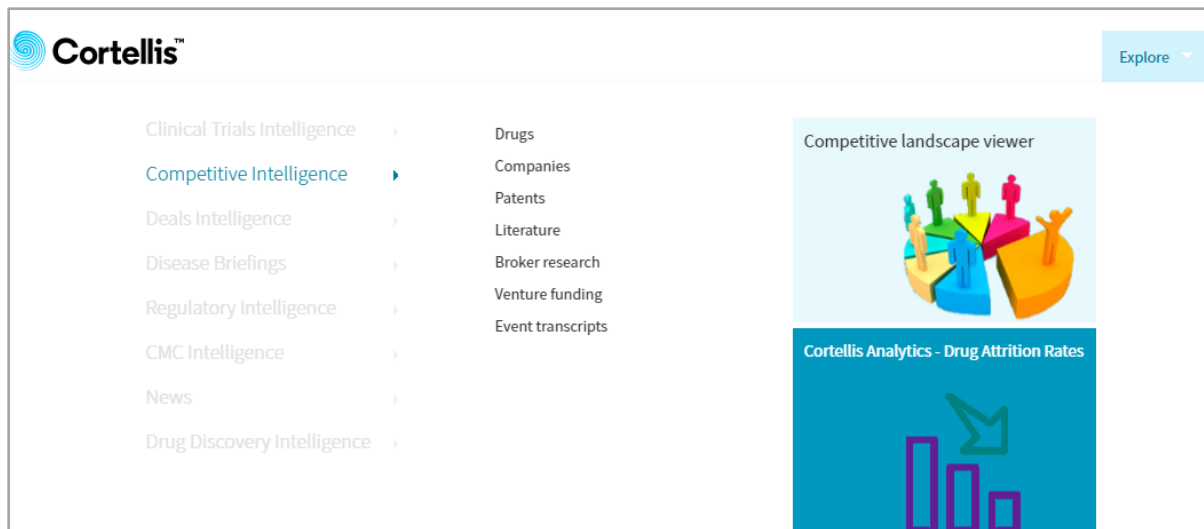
Cortellis™

Explore

Clinical Trials Intelligence
Competitive Intelligence
Deals Intelligence
Disease Briefings
Regulatory Intelligence
CMC Intelligence
News
Drug Discovery Intelligence

Drugs
Companies
Patents
Literature
Broker research
Venture funding
Event transcripts

Competitive landscape viewer

Cortellis Analytics - Drug Attrition Rates